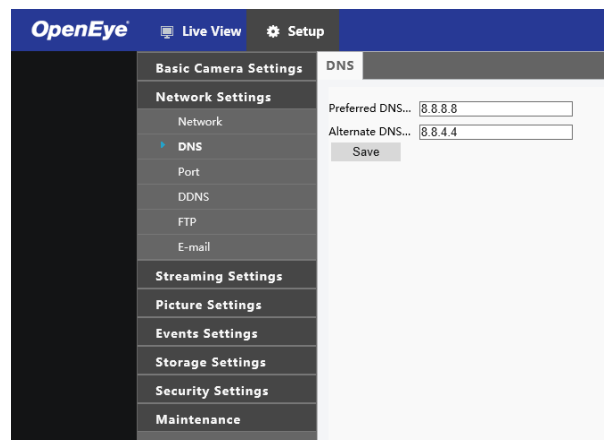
OpenEye
Live View
Setup
Basic Camera Settings
Network Settings
Network
DNS
Port
DDNS
FTP
E-mail
Streaming Settings
Picture Settings
Events Settings
Storage Settings
Security Settings
Maintenance
DNS
Preferred DNS... 8.8.8.8
Alternate DNS... 8.8.4.4
Save